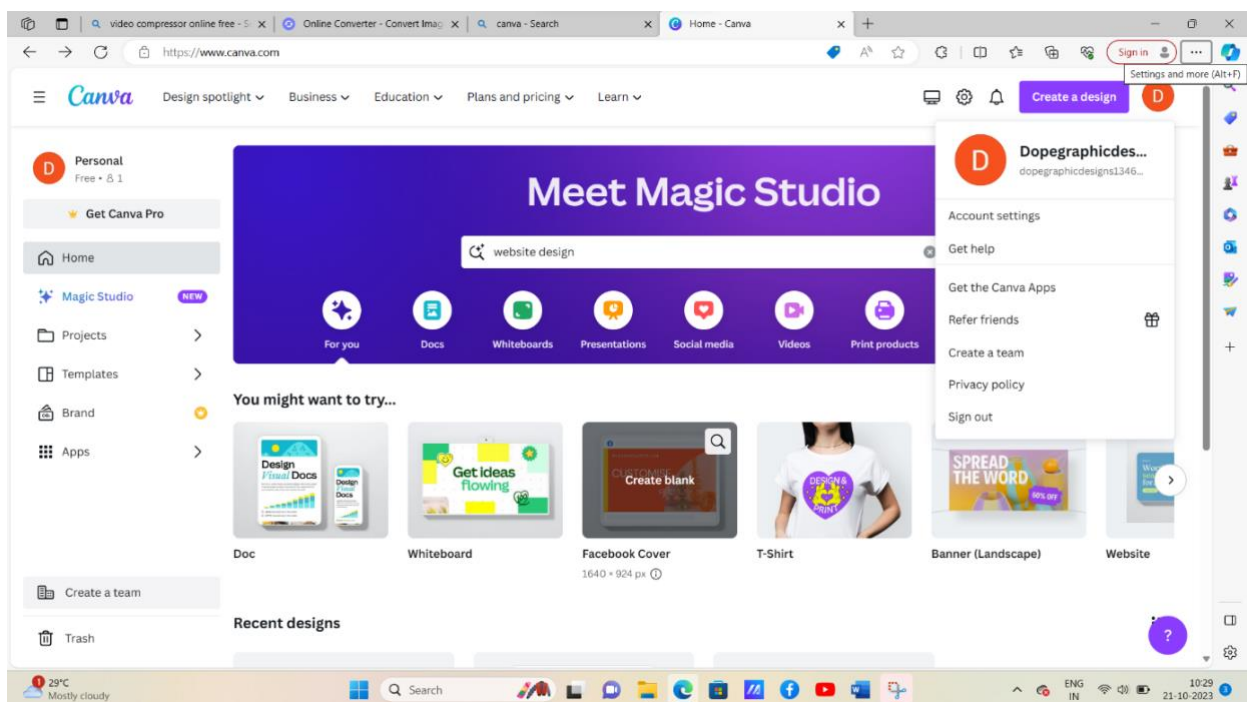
video compressor online free - S ×
Online Converter - Convert Imag ×
canva - Search ×
Home - Canva ×
https://www.canva.com
Sign in
Settings and more (Alt+F)

Canva
Design spotlight
Business
Education
Plans and pricing
Learn
Create a design
D

D
Personal
Free • 1
Get Canva Pro
Home
Magic Studio NEW
Projects
Templates
Brand
Apps
Create a team
Trash

Meet Magic Studio
website design
For you
Docs
Whiteboards
Presentations
Social media
Videos
Print products

You might want to try...
Design Visual Docs
Doc
Get ideas flowing
Whiteboard
Create blank
Facebook Cover
1640 × 924 px
DESIGN & PRINT
T-Shirt
SPREAD THE WORD
Banner (Landscape)
Website

Recent designs

D
Dopegraphicdes...
dopegraphicdesigns1346...
Account settings
Get help
Get the Canva Apps
Refer friends
Create a team
Privacy policy
Sign out

?

1 29°C
Mostly cloudy
Search
ENG IN
10:29
21-10-2023